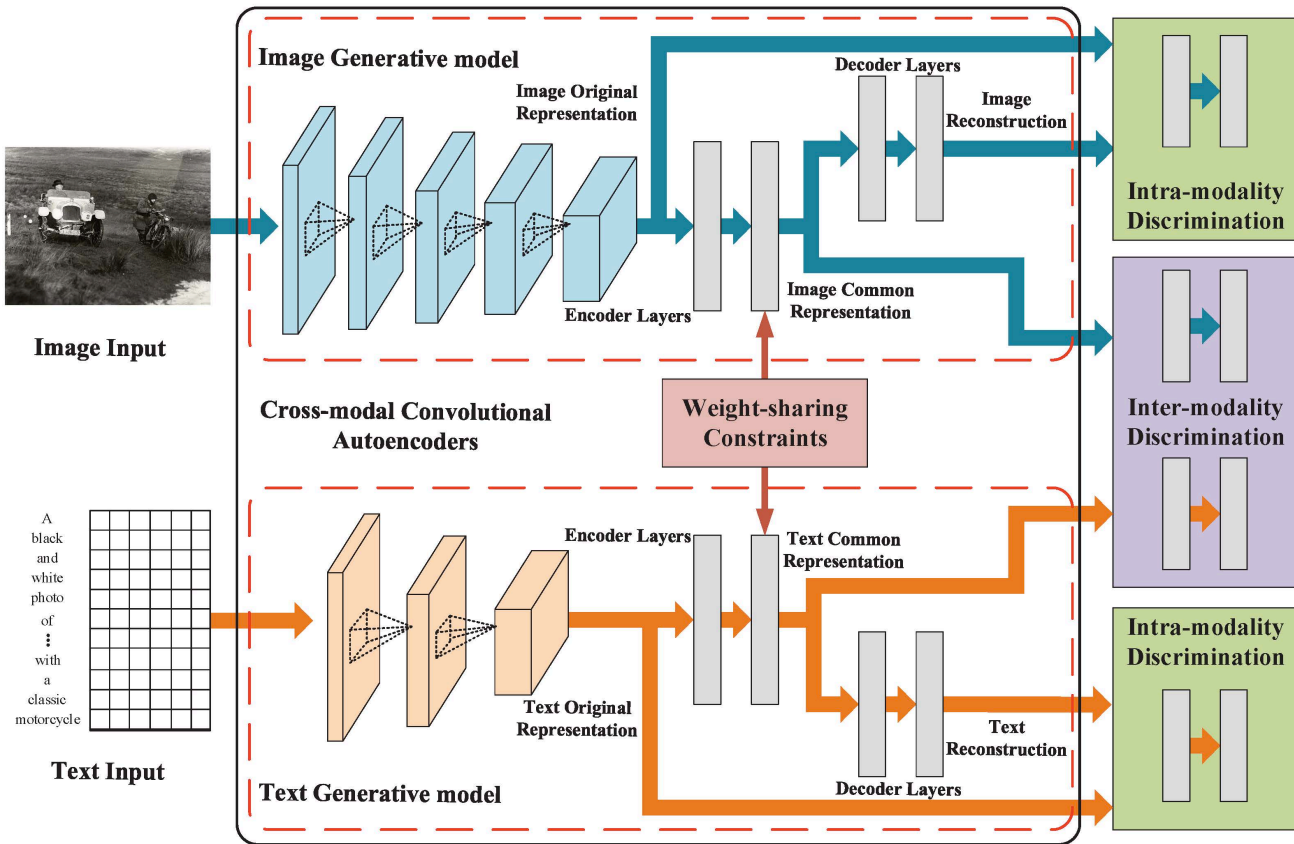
Image Generative model

Image Original Representation

Decoder Layers

Image Reconstruction

Intra-modality Discrimination

Image Input

Encoder Layers

Image Common Representation

Inter-modality Discrimination

Cross-modal Convolutional Autoencoders

Weight-sharing Constraints

A black and white photo of
⋮
with a classic motorcycle

Encoder Layers

Text Common Representation

Intra-modality Discrimination

Text Original Representation

Text Reconstruction

Text Input

Text Generative model

Decoder Layers